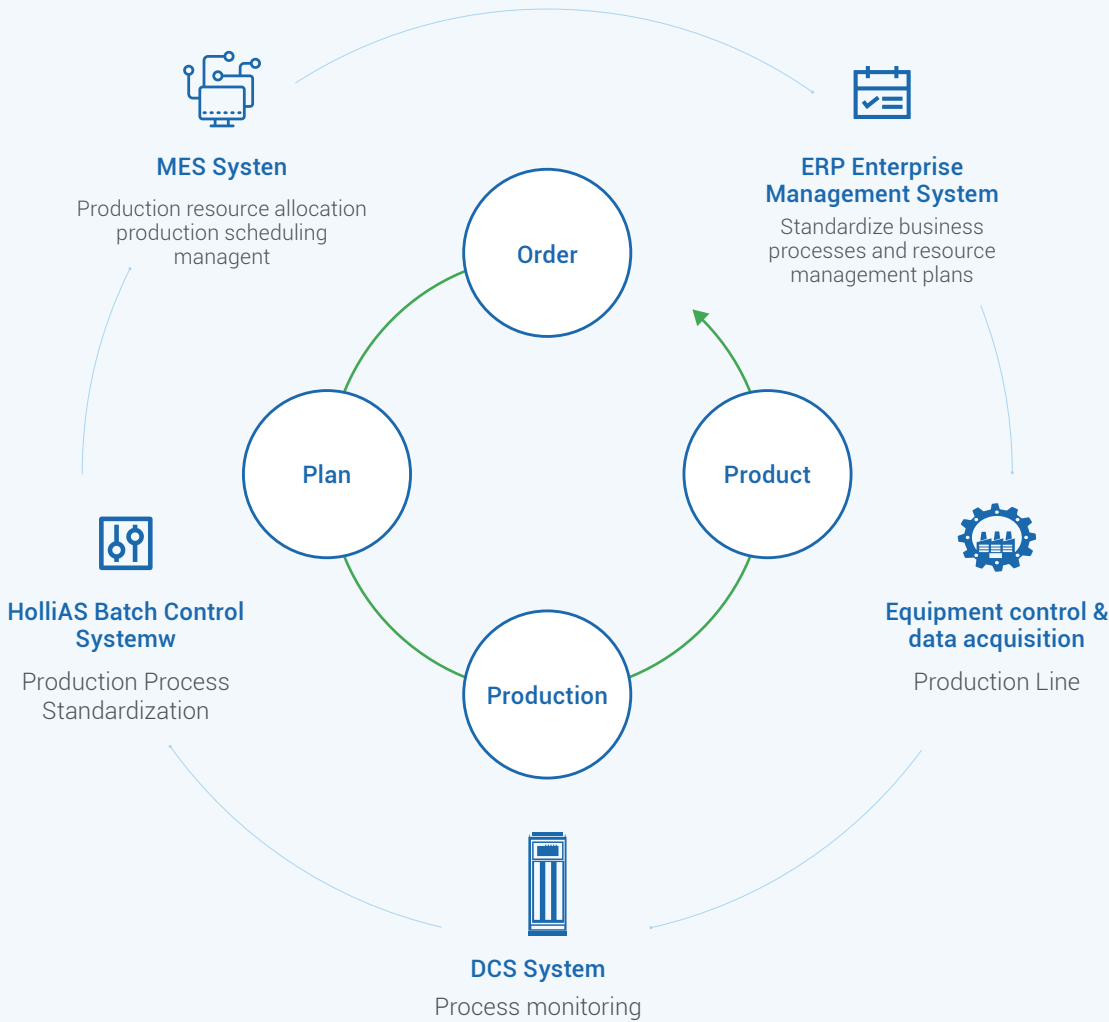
MES Systen

Production resource allocation production scheduling managent

ERP Enterprise Management System

Standardize business processes and resource management plans

Order

Plan

Product

Production

HolliAS Batch Control Systemw

Production Process Standardization

Equipment control & data acquisition

Production Line

DCS System

Process monitoring